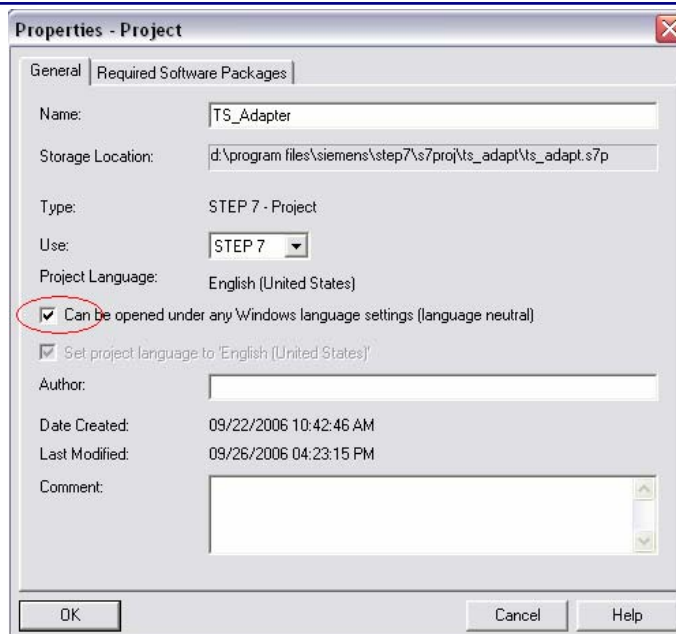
Properties - Project

General | Required Software Packages

Name: TS_Adapter

Storage Location: d:\program files\siemens\step7\s7proj\ts_adapt\ts_adapt.s7p

Type: STEP 7 - Project

Use: STEP 7

Project Language: English (United States)

Can be opened under any Windows language settings (language neutral)

Set project language to 'English (United States)'

Author:

Date Created: 09/22/2006 10:42:46 AM

Last Modified: 09/26/2006 04:23:15 PM

Comment:

OK

Cancel

Help